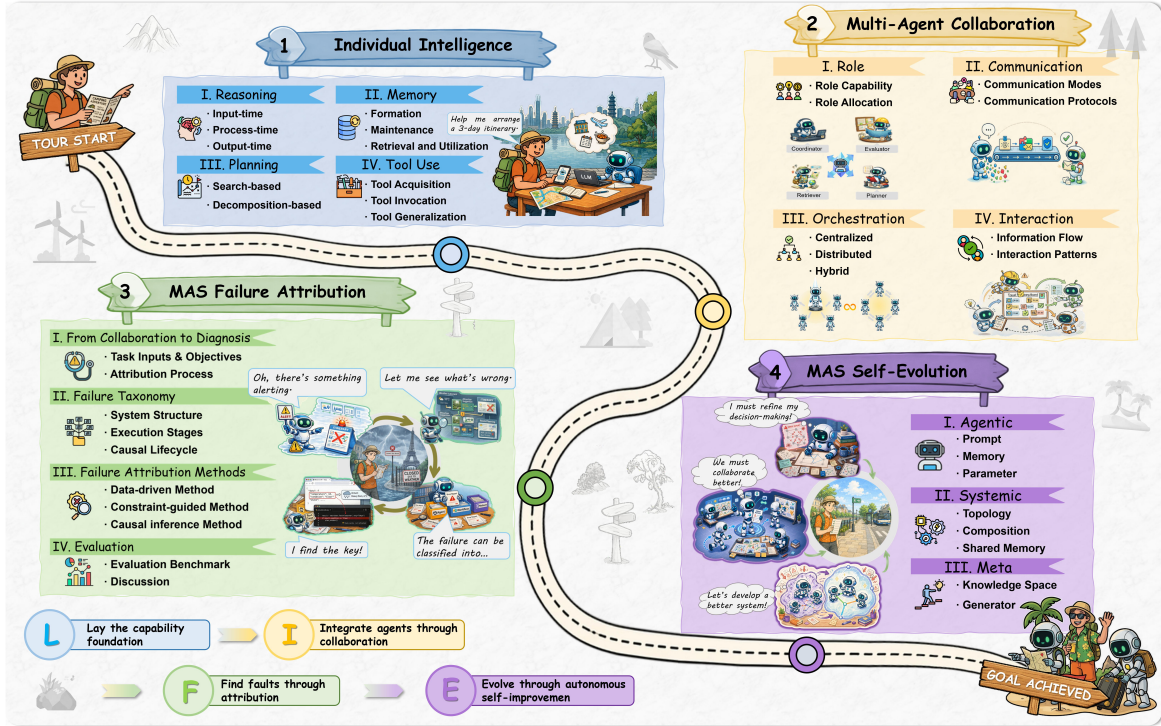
TOUR START

1 Individual Intelligence

I. Reasoning
· Input-time
· Process-time
· Output-time

II. Memory
· Formation
· Maintenance
· Retrieval and Utilization

III. Planning
· Search-based
· Decomposition-based

IV. Tool Use
· Tool Acquisition
· Tool Invocation
· Tool Generalization

Help me arrange a 3-day itinerary.

LLM

2 Multi-Agent Collaboration

I. Role
· Role Capability
· Role Allocation

Coordinator
Evaluator
Retriever
Planner

II. Communication
· Communication Modes
· Communication Protocols

III. Orchestration
· Centralized
· Distributed
· Hybrid

IV. Interaction
· Information Flow
· Interaction Patterns

3 MAS Failure Attribution

I. From Collaboration to Diagnosis
· Task Inputs & Objectives
· Attribution Process

II. Failure Taxonomy
· System Structure
· Execution Stages
· Causal Lifecycle

III. Failure Attribution Methods
· Data-driven Method
· Constraint-guided Method
· Causal inference Method

IV. Evaluation
· Evaluation Benchmark
· Discussion

Oh, there's something alerting.
Let me see what's wrong.
I find the key!
The failure can be classified into...

4 MAS Self-Evolution

I must refine my decision-making!
We must collaborate better!
Let's develop a better system!

I. Agentic
· Prompt
· Memory
· Parameter

II. Systemic
· Topology
· Composition
· Shared Memory

III. Meta
· Knowledge Space
· Generator

GOAL ACHIEVED

L Lay the capability foundation
I Integrate agents through collaboration
F Find faults through attribution
E Evolve through autonomous self-improvemen